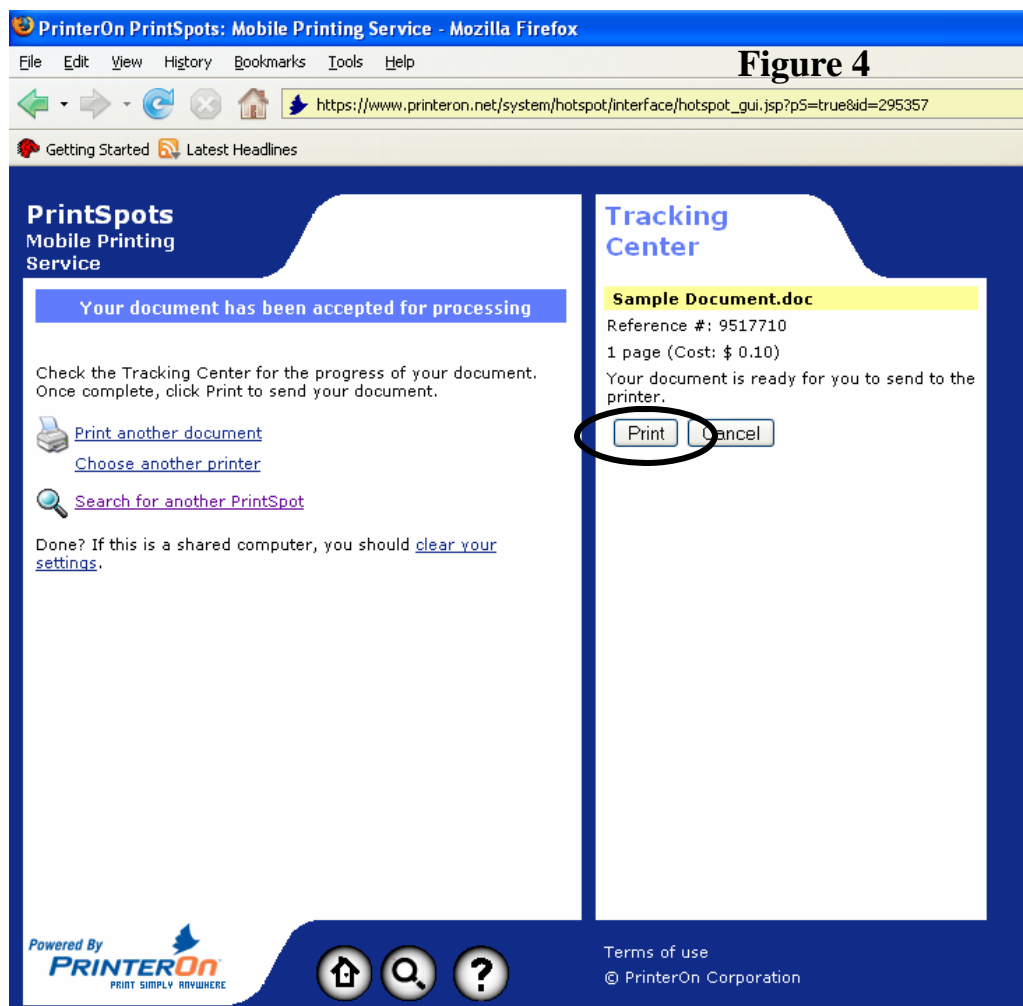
PrinterOn PrintSpots: Mobile Printing Service - Mozilla Firefox

File Edit View History Bookmarks Tools Help

Figure 4

https://www.printeron.net/system/hotspot/interface/hotspot_gui.jsp?pS=true&id=295357

Getting Started Latest Headlines

PrintSpots
Mobile Printing Service

Your document has been accepted for processing

Check the Tracking Center for the progress of your document. Once complete, click Print to send your document.

Print another document

Choose another printer

Search for another PrintSpot

Done? If this is a shared computer, you should clear your settings.

Tracking Center

Sample Document.doc

Reference #: 9517710

1 page (Cost: $ 0.10)

Your document is ready for you to send to the printer.

Print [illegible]ancel

Powered By
PRINTERON
PRINT SIMPLY ANYWHERE

Terms of use

© PrinterOn Corporation